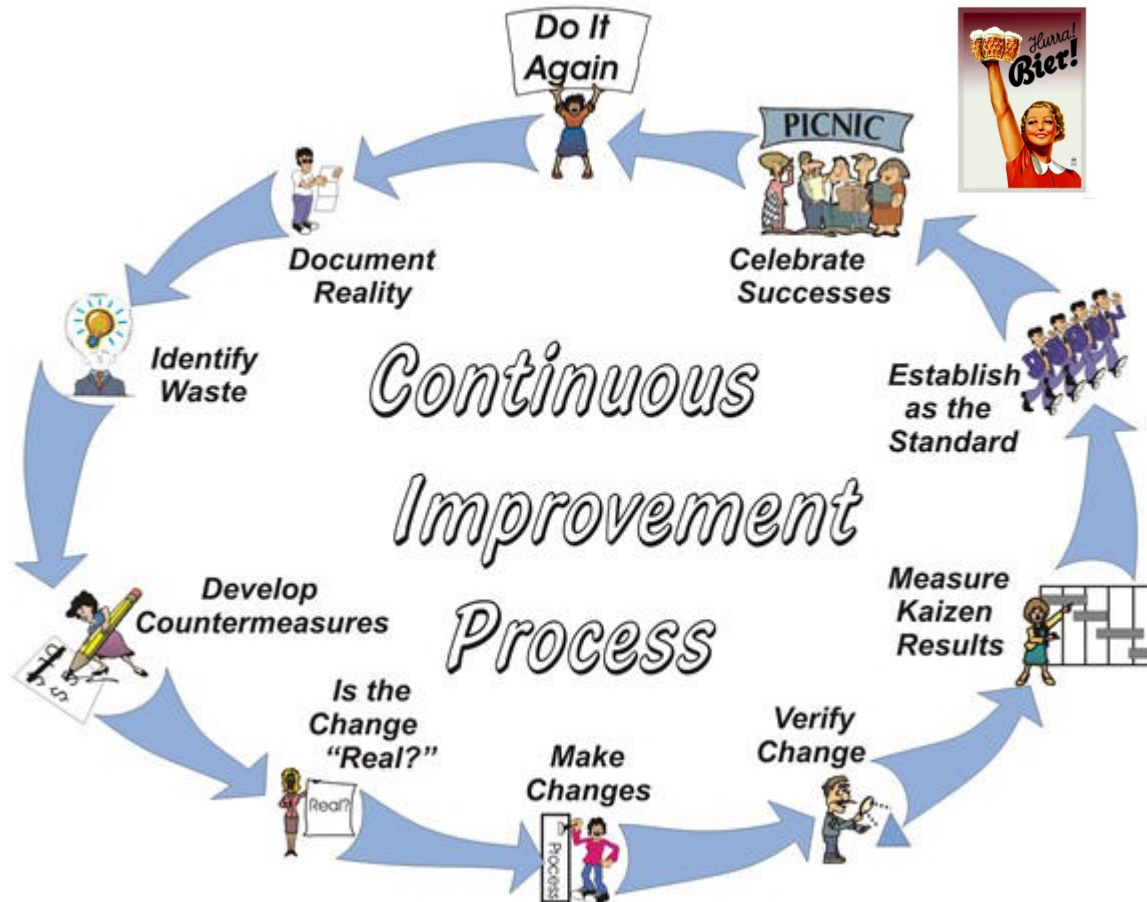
Do It Again

Hurra! Bier!

PICNIC

Document Reality

Celebrate Successes

Identify Waste

Continuous Improvement Process

Establish as the Standard

Develop Countermeasures

Measure Kaizen Results

Is the Change "Real?"

Real?

Verify Change

Make Changes

Process